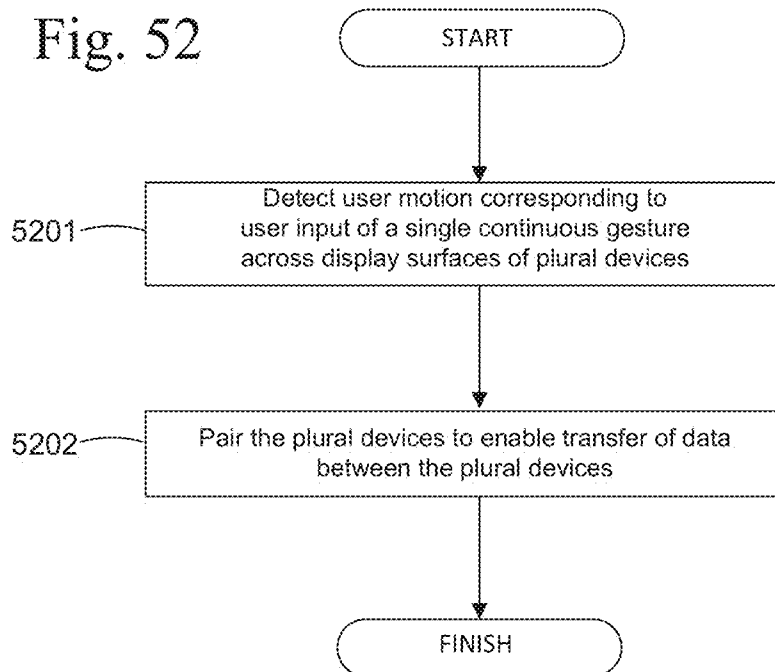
Fig. 52

START

5201

Detect user motion corresponding to user input of a single continuous gesture across display surfaces of plural devices

5202

Pair the plural devices to enable transfer of data between the plural devices

FINISH